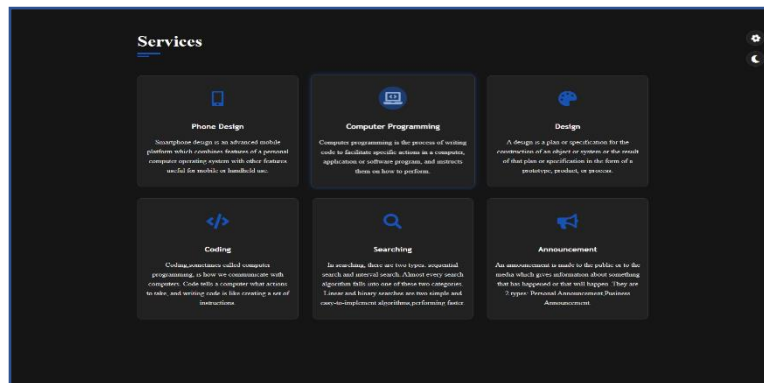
Services

Phone Design

Smartphone design is an advanced mobile platform which combines features of a personal computer operating system with other features useful for mobile or handheld use.

Computer Programming

Computer programming is the process of writing code to facilitate specific actions in a computer, application or software program, and instructs them on how to perform.

Design

A design is a plan or specification for the construction of an object or system or the result of that plan or specification in the form of a prototype, product, or process.

</>

Coding

Coding,sometimes called computer programming, is how we communicate with computers. Code tells a computer what actions to take, and writing code is like creating a set of instructions.

Searching

In searching, there are two types: sequential search and interval search. Almost every search algorithm falls into one of these two categories. Linear and binary searches are two simple and easy-to-implement algorithms,performing faster.

Announcement

An announcement is made to the public or to the media which gives information about something that has happened or that will happen. They are 2 types: Personal Announcement,Business Announcement.